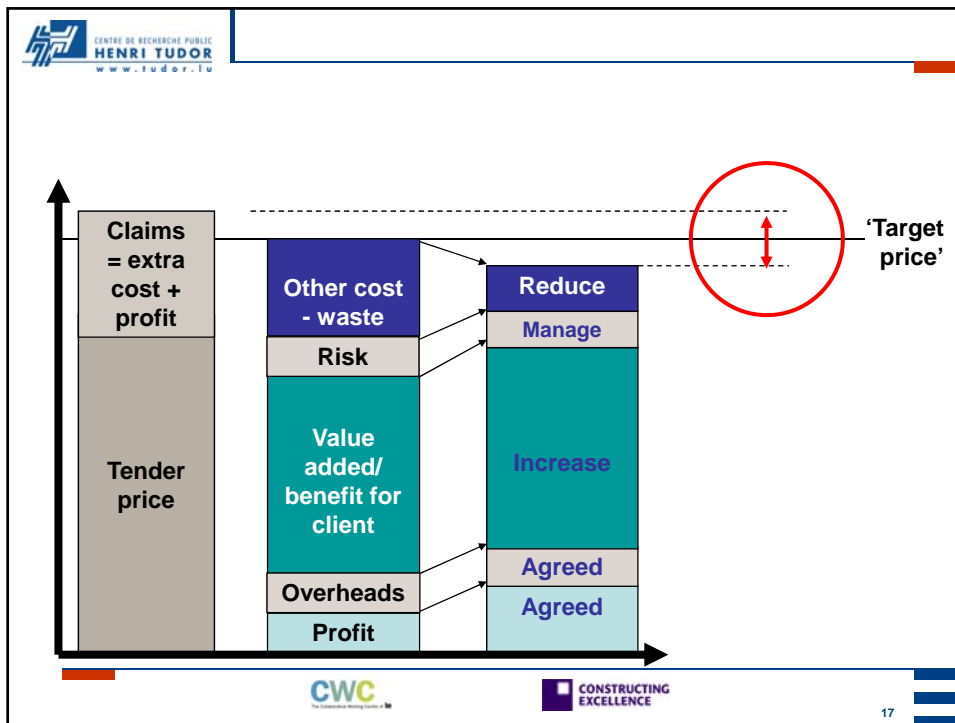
CENTRE DE RECHERCHE PUBLIC
HENRI TUDOR
www.tudor.lu

Claims = extra cost + profit

Tender price

Other cost - waste

Risk

Value added/ benefit for client

Overheads

Profit

Reduce

Manage

Increase

Agreed

Agreed

'Target price'

CWC
The Collaborative Working Centre of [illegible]

CONSTRUCTING EXCELLENCE

17